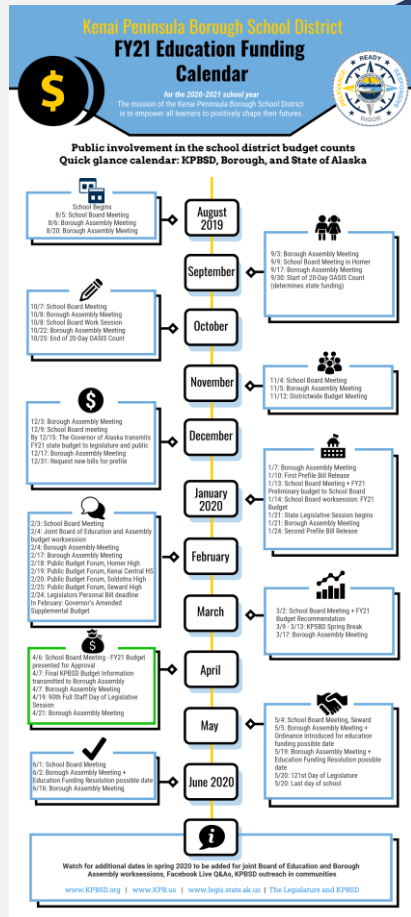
Kenai Peninsula Borough School District
FY21 Education Funding Calendar

for the 2020-2021 school year
The mission of the Kenai Peninsula Borough School District is to empower all learners to positively shape their futures.

READY
RIGOR

Public involvement in the school district budget counts
Quick glance calendar: KPBSD, Borough, and State of Alaska

School Begins
8/5: School Board Meeting
8/6: Borough Assembly Meeting
8/20: Borough Assembly Meeting

August 2019

9/3: Borough Assembly Meeting
9/9: School Board Meeting in Homer
9/17: Borough Assembly Meeting
9/30: Start of 20-Day OASIS Count (determines state funding)

September

10/7: School Board Meeting
10/8: Borough Assembly Meeting
10/8: School Board Work Session
10/22: Borough Assembly Meeting
10/25: End of 20-Day OASIS Count

October

November

11/4: School Board Meeting
11/5: Borough Assembly Meeting
11/12: Districtwide Budget Meeting

12/3: Borough Assembly Meeting
12/9: School Board meeting
By 12/15: The Governor of Alaska transmits FY21 state budget to legislature and public
12/17: Borough Assembly Meeting
12/31: Request new bills for prefile

December

1/7: Borough Assembly Meeting
1/10: First Prefile Bill Release
1/13: School Board Meeting + FY21 Preliminary budget to School Board
1/14: School Board worksession: FY21 Budget
1/21: State Legislative Session begins
1/21: Borough Assembly Meeting
1/24: Second Prefile Bill Release

January 2020

2/3: School Board Meeting
2/4: Joint Board of Education and Assembly budget worksession
2/4: Borough Assembly Meeting
2/17: Borough Assembly Meeting
2/18: Public Budget Forum, Homer High
2/19: Public Budget Forum, Kenai Central HS
2/20: Public Budget Forum, Soldotna High
2/25: Public Budget Forum, Seward High
2/24: Legislators Personal Bill deadline
In February: Governor's Amended Supplemental Budget

February

March

3/2: School Board Meeting + FY21 Budget Recommendation
3/9 - 3/13: KPBSD Spring Break
3/17: Borough Assembly Meeting

4/6: School Board Meeting - FY21 Budget presented for Approval
4/7: Final KPBSD Budget Information transmitted to Borough Assembly
4/7: Borough Assembly Meeting
4/19: 90th Full Staff Day of Legislative Session
4/21: Borough Assembly Meeting

April

May

5/4: School Board Meeting, Seward
5/5: Borough Assembly Meeting + Ordinance Introduced for education funding possible date
5/19: Borough Assembly Meeting + Education Funding Resolution possible date
5/20: 121st Day of Legislature
5/20: Last day of school

6/1: School Board Meeting
6/2: Borough Assembly Meeting + Education Funding Resolution possible date
6/16: Borough Assembly Meeting

June 2020

Watch for additional dates in spring 2020 to be added for joint Board of Education and Borough Assembly worksessions, Facebook Live Q&As, KPBSD outreach in communities

www.KPBSD.org | www.KPB.us | www.legis.state.ak.us | The Legislature and KPBSD